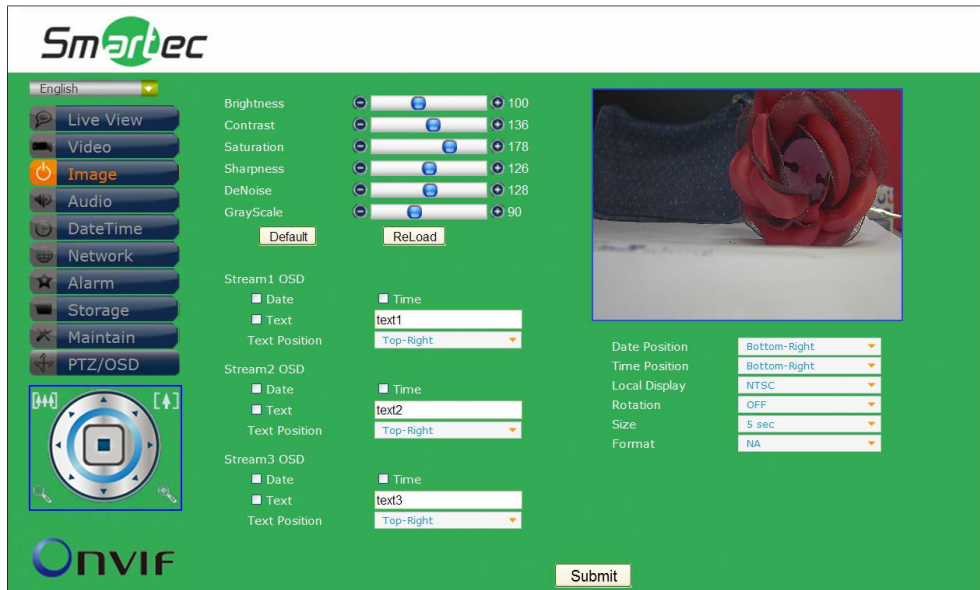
Smartec

English

Live View
Video
Image
Audio
DateTime
Network
Alarm
Storage
Maintain
PTZ/OSD

ONVIF

Brightness 100
Contrast 136
Saturation 178
Sharpness 126
DeNoise 128
GrayScale 90

Default ReLoad

Stream1 OSD
Date Time
Text text1
Text Position Top-Right

Stream2 OSD
Date Time
Text text2
Text Position Top-Right

Stream3 OSD
Date Time
Text text3
Text Position Top-Right

| | |
|---|---|
| Date Position | Bottom-Right |
| Time Position | Bottom-Right |
| Local Display | NTSC |
| Rotation | OFF |
| Size | 5 sec |
| Format | NA |

Submit